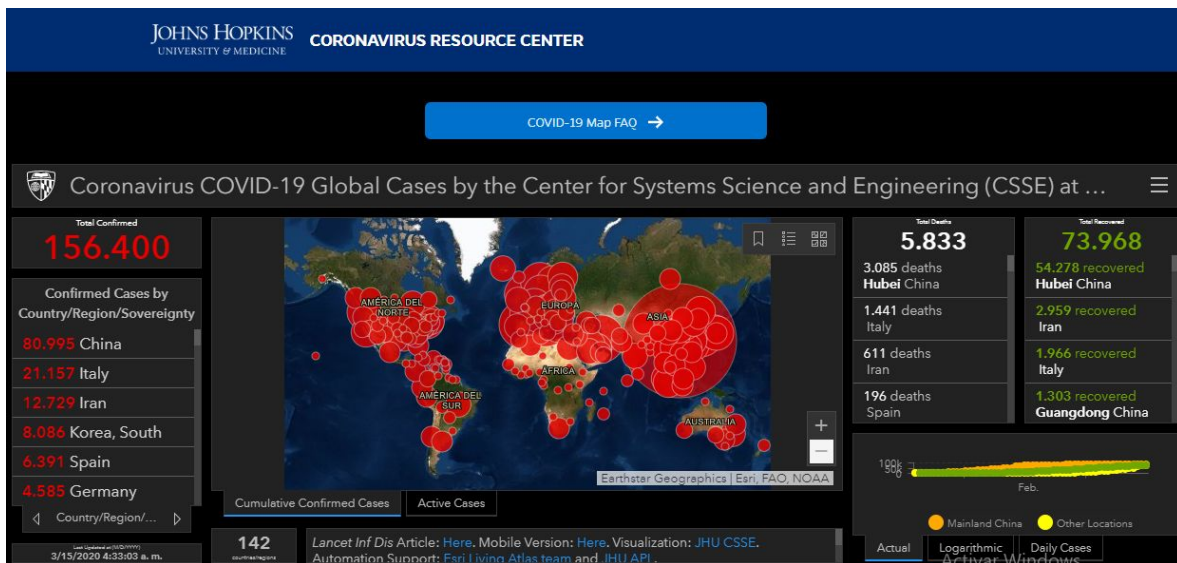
JOHNS HOPKINS
UNIVERSITY & MEDICINE
CORONAVIRUS RESOURCE CENTER

COVID-19 Map FAQ →

Coronavirus COVID-19 Global Cases by the Center for Systems Science and Engineering (CSSE) at ...

Total Confirmed
156.400

Confirmed Cases by Country/Region/Sovereignty
80.995 China
21.157 Italy
12.729 Iran
8.086 Korea, South
6.391 Spain
4.585 Germany
Country/Region/...

Last Updated at (M/D/YYYY)
3/15/2020 4:33:03 a. m.

AMÉRICA DEL NORTE
EUROPA
ASIA
ÁFRICA
AMÉRICA DEL SUR
AUSTRALIA
Earthstar Geographics | Esri, FAO, NOAA

Cumulative Confirmed Cases
Active Cases

142
countries/regions

Lancet Inf Dis Article: Here. Mobile Version: Here. Visualization: JHU CSSE. Automation Support: Esri Living Atlas team and JHU APL.

Total Deaths
5.833
3.085 deaths
Hubei China
1.441 deaths
Italy
611 deaths
Iran
196 deaths
Spain

Total Recovered
73.968
54.278 recovered
Hubei China
2.959 recovered
Iran
1.966 recovered
Italy
1.303 recovered
Guangdong China

100k
50k
0
Feb.
Mainland China
Other Locations

Actual
Logarithmic
Daily Cases

Activar Windows